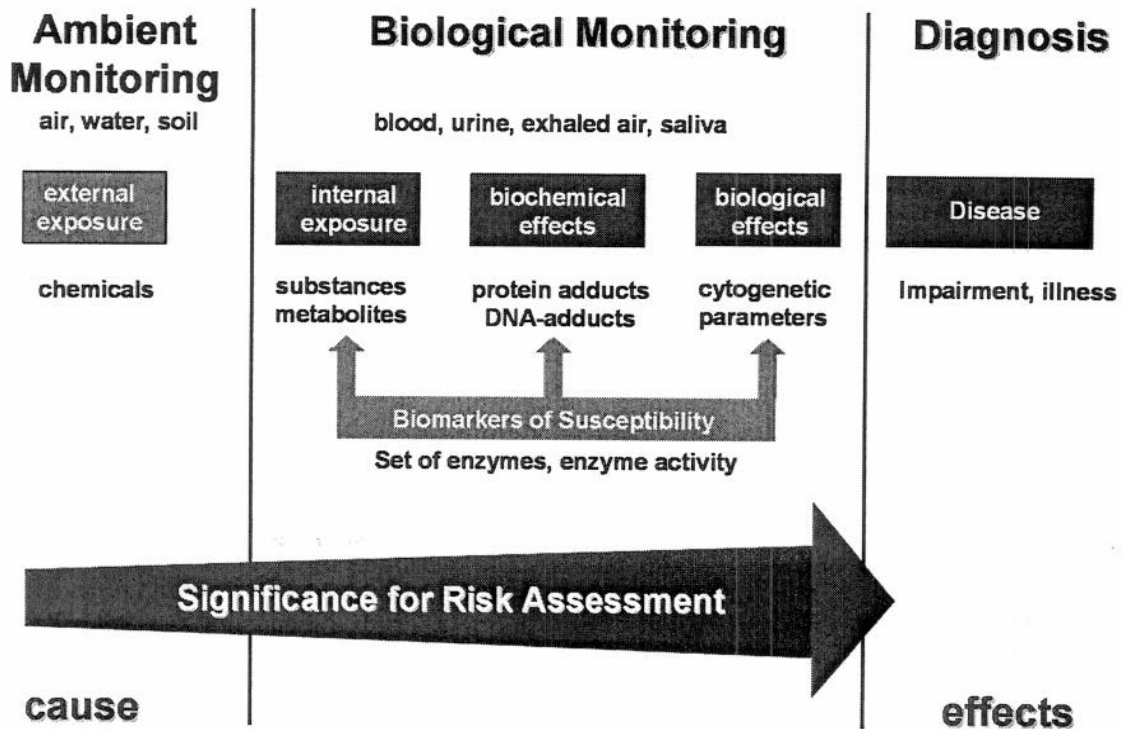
Ambient Monitoring

air, water, soil

external exposure

chemicals

Biological Monitoring

blood, urine, exhaled air, saliva

internal exposure

biochemical effects

biological effects

substances metabolites

protein adducts DNA-adducts

cytogenetic parameters

Biomarkers of Susceptibility

Set of enzymes, enzyme activity

Diagnosis

Disease

Impairment, illness

Significance for Risk Assessment

cause

effects